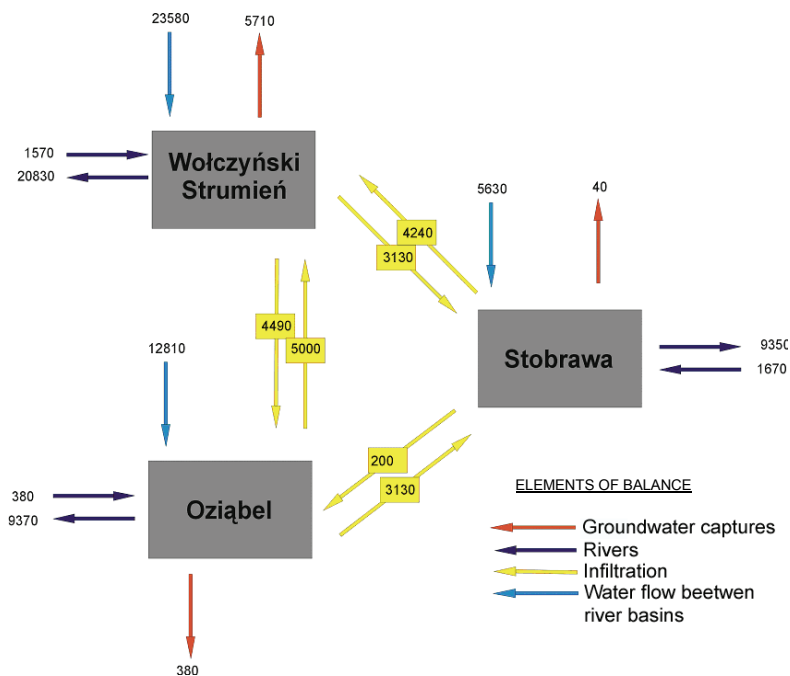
23580
5710
1570
20830
Wołczyński Strumień
5630
40
4240
3130
4490
5000
12810
Stobrawa
9350
1670
200
3130
380
9370
Oziąbel
380
ELEMENTS OF BALANCE
Groundwater captures
Rivers
Infiltration
Water flow beetwen river basins